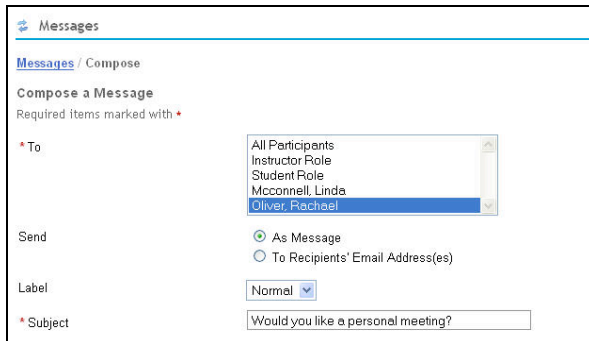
Messages

Messages / Compose

Compose a Message

Required items marked with *

* To

All Participants
Instructor Role
Student Role
Mcconnell, Linda
Oliver, Rachael

Send

As Message
To Recipients' Email Address(es)

Label

Normal

* Subject

Would you like a personal meeting?